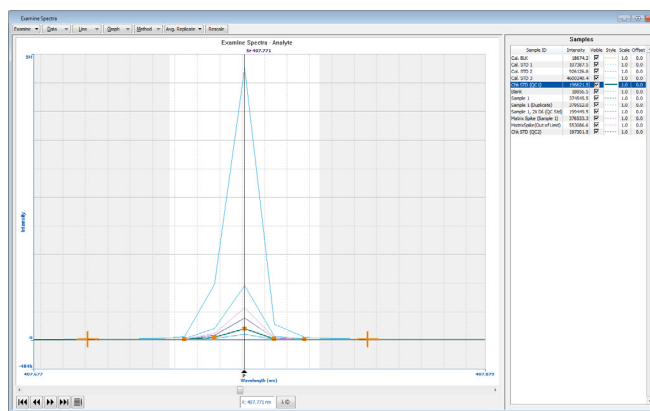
Examine Spectra

Examine | Data | Line | Graph | Method | Avg. Replicate | Rescale

Examine Spectra - Analyte

S: 407.771

Intensity

Wavelength (nm)

407.77

407.775

X: 407.771 nm

Samples

| Sample ID | Intensity | Visible | Style | Scale | Offset |
|---|---|---|---|---|---|
| Cal. BLK | 18674.2 | ☑ | | 1.0 | 0.0 |
| Cal. STD 1 | 107287.1 | ☑ | | 1.0 | 0.0 |
| Cal. STD 2 | 506126.8 | ☑ | | 1.0 | 0.0 |
| Cal. STD 3 | 4600240.4 | ☑ | | 1.0 | 0.0 |
| CAL STD (QC1) | 196621.9 | ☑ | | 1.0 | 0.0 |
| Blank | 18856.3 | ☑ | | 1.0 | 0.0 |
| Sample 1 | 376845.9 | ☑ | | 1.0 | 0.0 |
| Sample 1 (Duplicate) | 379532.0 | ☑ | | 1.0 | 0.0 |
| Sample 1, 2X Dil (QC Dil) | 195449.9 | ☑ | | 1.0 | 0.0 |
| Matrix Spike (Sample 1) | 376833.3 | ☑ | | 1.0 | 0.0 |
| MatrixSpike(Out of Limit) | 553086.6 | ☑ | | 1.0 | 0.0 |
| CAL STD (QC2) | 197201.8 | ☑ | | 1.0 | 0.0 |